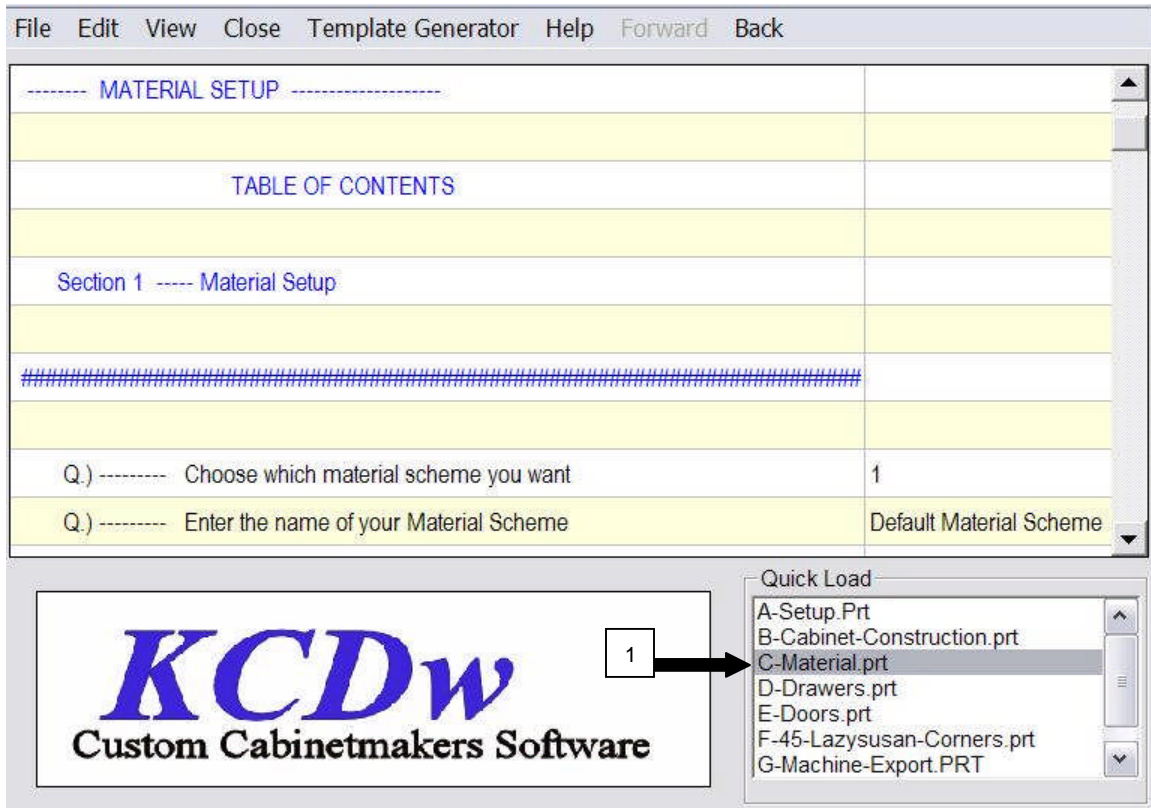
File Edit View Close Template Generator Help Forward Back

-------- MATERIAL SETUP --------------------

TABLE OF CONTENTS

Section 1 ----- Material Setup

##########################################################################

| | |
|---|---|
| Q.) --------- Choose which material scheme you want | 1 |
| Q.) --------- Enter the name of your Material Scheme | Default Material Scheme |

KCDw
Custom Cabinetmakers Software

1

Quick Load
A-Setup.Prt
B-Cabinet-Construction.prt
C-Material.prt
D-Drawers.prt
E-Doors.prt
F-45-Lazysusan-Corners.prt
G-Machine-Export.PRT